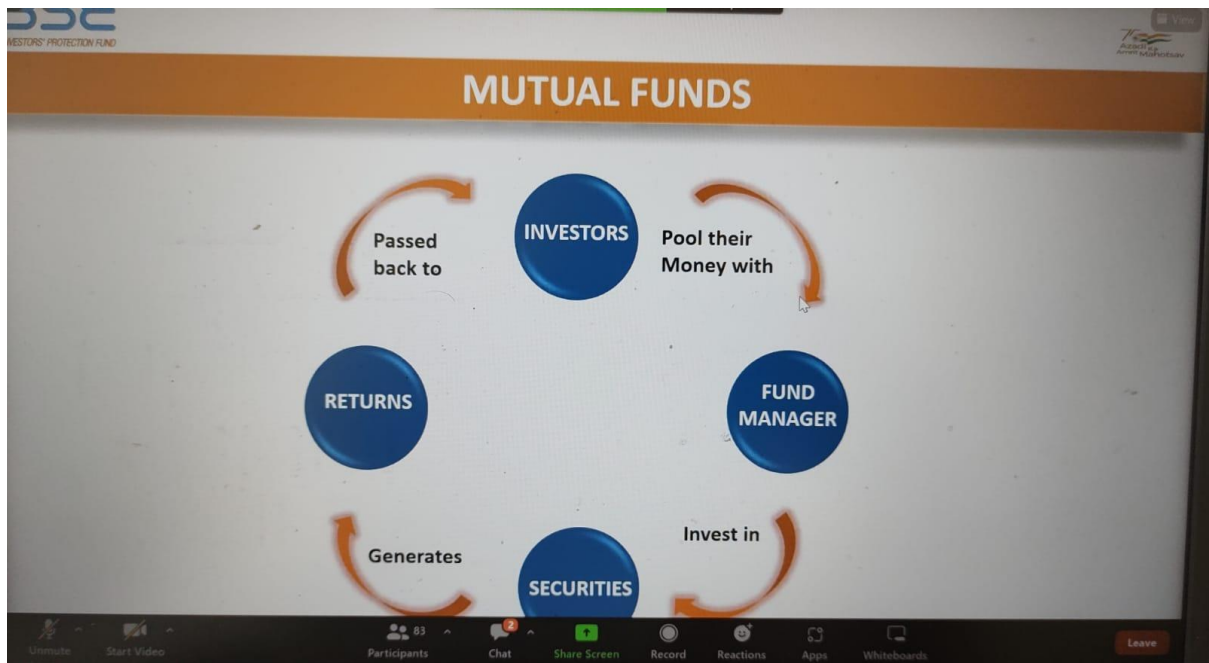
VESTORS' PROTECTION FUND

Azadi ka Amrit Mahotsav

View

MUTUAL FUNDS

INVESTORS

Pool their Money with

FUND MANAGER

Invest in

SECURITIES

Generates

RETURNS

Passed back to

Unmute

Start Video

83

Participants

2

Chat

Share Screen

Record

Reactions

Apps

Whiteboards

Leave